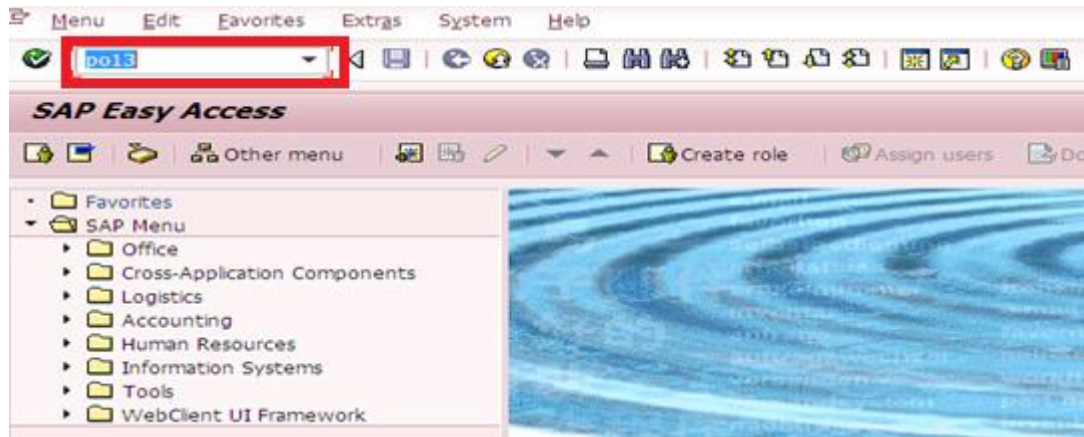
Menu Edit Favorites Extras System Help

po13

SAP Easy Access

Other menu Create role Assign users Do

Favorites
SAP Menu
Office
Cross-Application Components
Logistics
Accounting
Human Resources
Information Systems
Tools
WebClient UI Framework